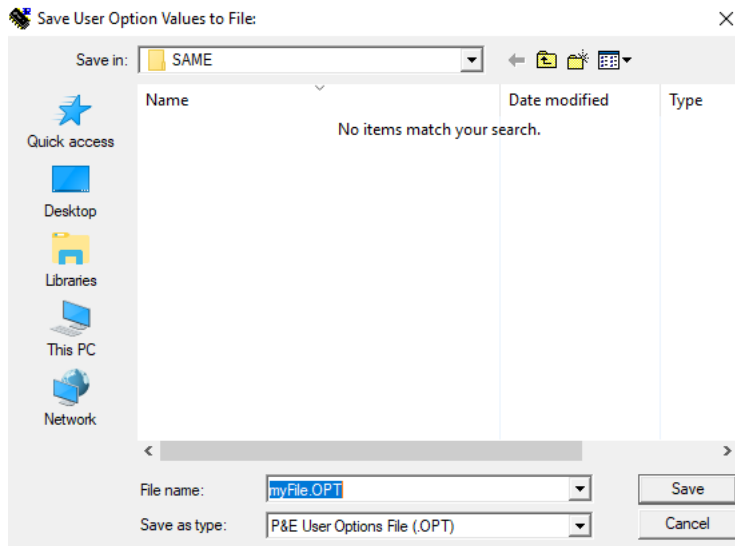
Save User Option Values to File:

Save in: SAME

Quick access
Desktop
Libraries
This PC
Network

| Name | Date modified | Type |
|---|---|---|

No items match your search.

File name: myFile.OPT
Save as type: P&E User Options File (.OPT)

Save
Cancel